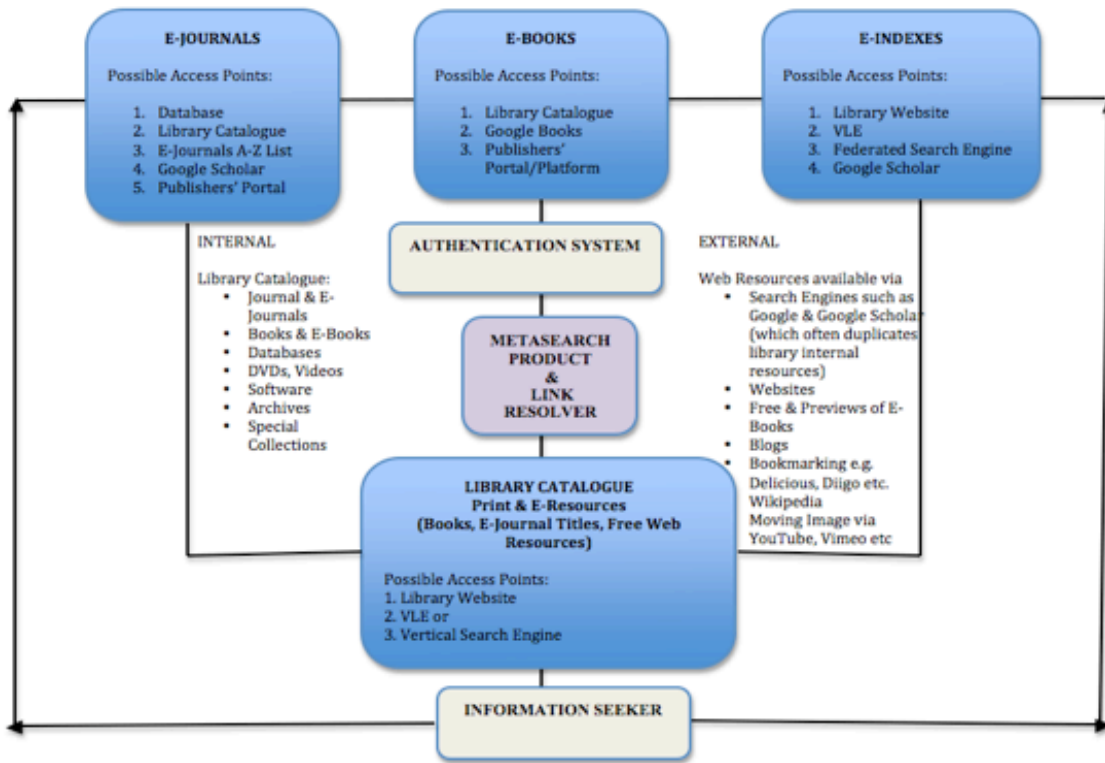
E-JOURNALS

Possible Access Points:

1. Database
2. Library Catalogue
3. E-Journals A-Z List
4. Google Scholar
5. Publishers' Portal

E-BOOKS

Possible Access Points:

1. Library Catalogue
2. Google Books
3. Publishers' Portal/Platform

E-INDEXES

Possible Access Points:

1. Library Website
2. VLE
3. Federated Search Engine
4. Google Scholar

INTERNAL

Library Catalogue:
- Journal & E-Journals
- Books & E-Books
- Databases
- DVDs, Videos
- Software
- Archives
- Special Collections

AUTHENTICATION SYSTEM

METASEARCH PRODUCT & LINK RESOLVER

EXTERNAL

Web Resources available via
- Search Engines such as Google & Google Scholar (which often duplicates library internal resources)
- Websites
- Free & Previews of E-Books
- Blogs
- Bookmarking e.g. Delicious, Diigo etc. Wikipedia Moving Image via YouTube, Vimeo etc

LIBRARY CATALOGUE
Print & E-Resources
(Books, E-Journal Titles, Free Web Resources)

Possible Access Points:
1. Library Website
2. VLE or
3. Vertical Search Engine

INFORMATION SEEKER